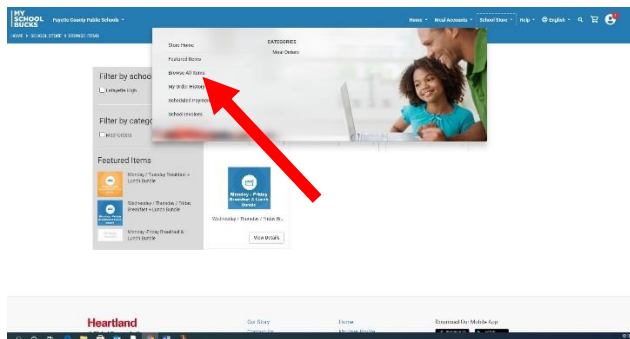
MY SCHOOL BUCKS Fayette County Public Schools

Home Meal Accounts School Store Help English

HOME > SCHOOL STORE > BROWSE ITEMS

Store Home
Featured Items
Browse All Items
My Order History
Scheduled Payments
School Invoices

CATEGORIES
Meal Orders

Filter by school
Lafayette High

Filter by category
Meal Orders

Featured Items

Monday / Tuesday Breakfast + Lunch Bundle

Wednesday / Thursday / Friday Breakfast + Lunch Bundle

Monday-Friday Breakfast & Lunch Bundle

Monday - Friday Breakfast & Lunch Bundle

Wednesday / Thursday / Friday B...

View Details

Heartland

Our Story

Home

Download Our Mobile App